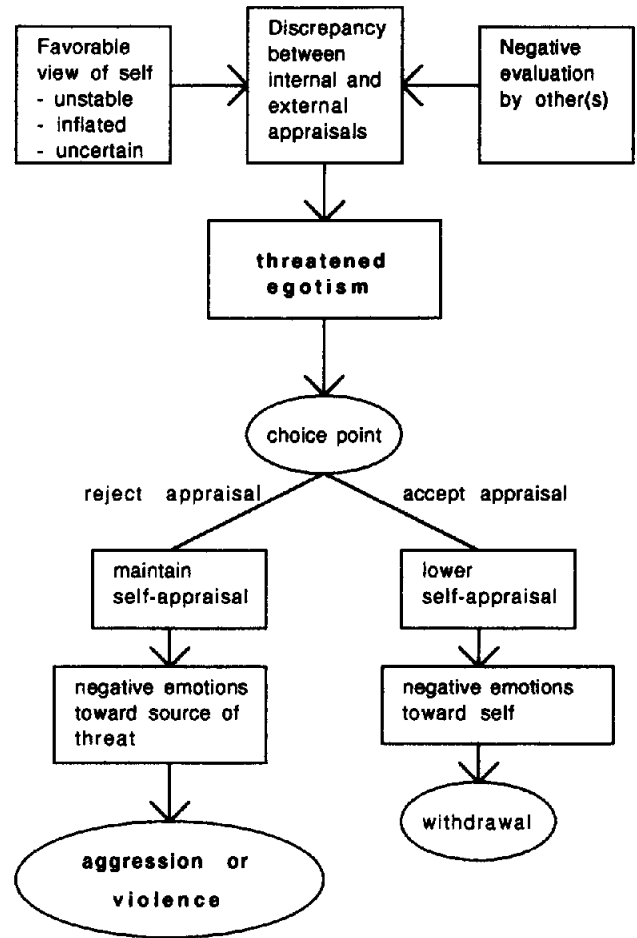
Favorable view of self
- unstable
- inflated
- uncertain

Discrepancy between internal and external appraisals

Negative evaluation by other(s)

threatened egotism

choice point

reject appraisal

accept appraisal

maintain self-appraisal

lower self-appraisal

negative emotions toward source of threat

negative emotions toward self

aggression or violence

withdrawal